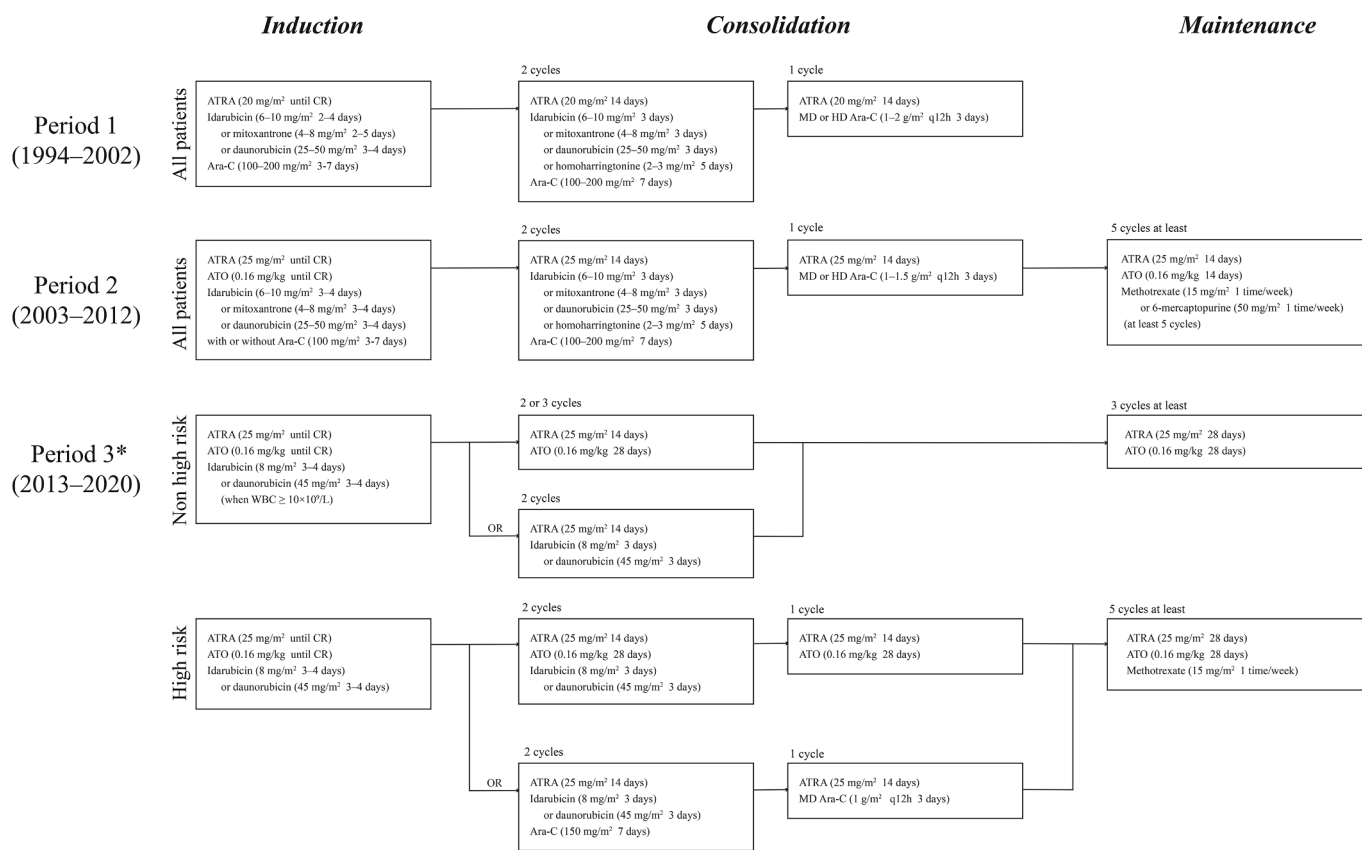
Induction

Consolidation

Maintenance

Period 1
(1994–2002)

All patients

ATRA (20 mg/m$^2$ until CR)
Idarubicin (6–10 mg/m$^2$ 2–4 days)
or mitoxantrone (4–8 mg/m$^2$ 2–5 days)
or daunorubicin (25–50 mg/m$^2$ 3–4 days)
Ara-C (100–200 mg/m$^2$ 3-7 days)

2 cycles

ATRA (20 mg/m$^2$ 14 days)
Idarubicin (6–10 mg/m$^2$ 3 days)
or mitoxantrone (4–8 mg/m$^2$ 3 days)
or daunorubicin (25–50 mg/m$^2$ 3 days)
or homoharringtonine (2–3 mg/m$^2$ 5 days)
Ara-C (100–200 mg/m$^2$ 7 days)

1 cycle

ATRA (20 mg/m$^2$ 14 days)
MD or HD Ara-C (1–2 g/m$^2$ q12h 3 days)

Period 2
(2003–2012)

All patients

ATRA (25 mg/m$^2$ until CR)
ATO (0.16 mg/kg until CR)
Idarubicin (6–10 mg/m$^2$ 3–4 days)
or mitoxantrone (4–8 mg/m$^2$ 3–4 days)
or daunorubicin (25–50 mg/m$^2$ 3–4 days)
with or without Ara-C (100 mg/m$^2$ 3-7 days)

2 cycles

ATRA (25 mg/m$^2$ 14 days)
Idarubicin (6–10 mg/m$^2$ 3 days)
or mitoxantrone (4–8 mg/m$^2$ 3 days)
or daunorubicin (25–50 mg/m$^2$ 3 days)
or homoharringtonine (2–3 mg/m$^2$ 5 days)
Ara-C (100–200 mg/m$^2$ 7 days)

1 cycle

ATRA (25 mg/m$^2$ 14 days)
MD or HD Ara-C (1–1.5 g/m$^2$ q12h 3 days)

5 cycles at least

ATRA (25 mg/m$^2$ 14 days)
ATO (0.16 mg/kg 14 days)
Methotrexate (15 mg/m$^2$ 1 time/week)
or 6-mercaptopurine (50 mg/m$^2$ 1 time/week)
(at least 5 cycles)

Period 3*
(2013–2020)

Non high risk

ATRA (25 mg/m$^2$ until CR)
ATO (0.16 mg/kg until CR)
Idarubicin (8 mg/m$^2$ 3–4 days)
or daunorubicin (45 mg/m$^2$ 3–4 days)
(when WBC ≥ 10×10$^9$/L)

2 or 3 cycles

ATRA (25 mg/m$^2$ 14 days)
ATO (0.16 mg/kg 28 days)

OR

2 cycles

ATRA (25 mg/m$^2$ 14 days)
Idarubicin (8 mg/m$^2$ 3 days)
or daunorubicin (45 mg/m$^2$ 3 days)

3 cycles at least

ATRA (25 mg/m$^2$ 28 days)
ATO (0.16 mg/kg 28 days)

High risk

ATRA (25 mg/m$^2$ until CR)
ATO (0.16 mg/kg until CR)
Idarubicin (8 mg/m$^2$ 3–4 days)
or daunorubicin (45 mg/m$^2$ 3–4 days)

2 cycles

ATRA (25 mg/m$^2$ 14 days)
ATO (0.16 mg/kg 28 days)
Idarubicin (8 mg/m$^2$ 3 days)
or daunorubicin (45 mg/m$^2$ 3 days)

1 cycle

ATRA (25 mg/m$^2$ 14 days)
ATO (0.16 mg/kg 28 days)

5 cycles at least

ATRA (25 mg/m$^2$ 28 days)
ATO (0.16 mg/kg 28 days)
Methotrexate (15 mg/m$^2$ 1 time/week)

OR

2 cycles

ATRA (25 mg/m$^2$ 14 days)
Idarubicin (8 mg/m$^2$ 3 days)
or daunorubicin (45 mg/m$^2$ 3 days)
Ara-C (150 mg/m$^2$ 7 days)

1 cycle

ATRA (25 mg/m$^2$ 14 days)
MD Ara-C (1 g/m$^2$ q12h 3 days)